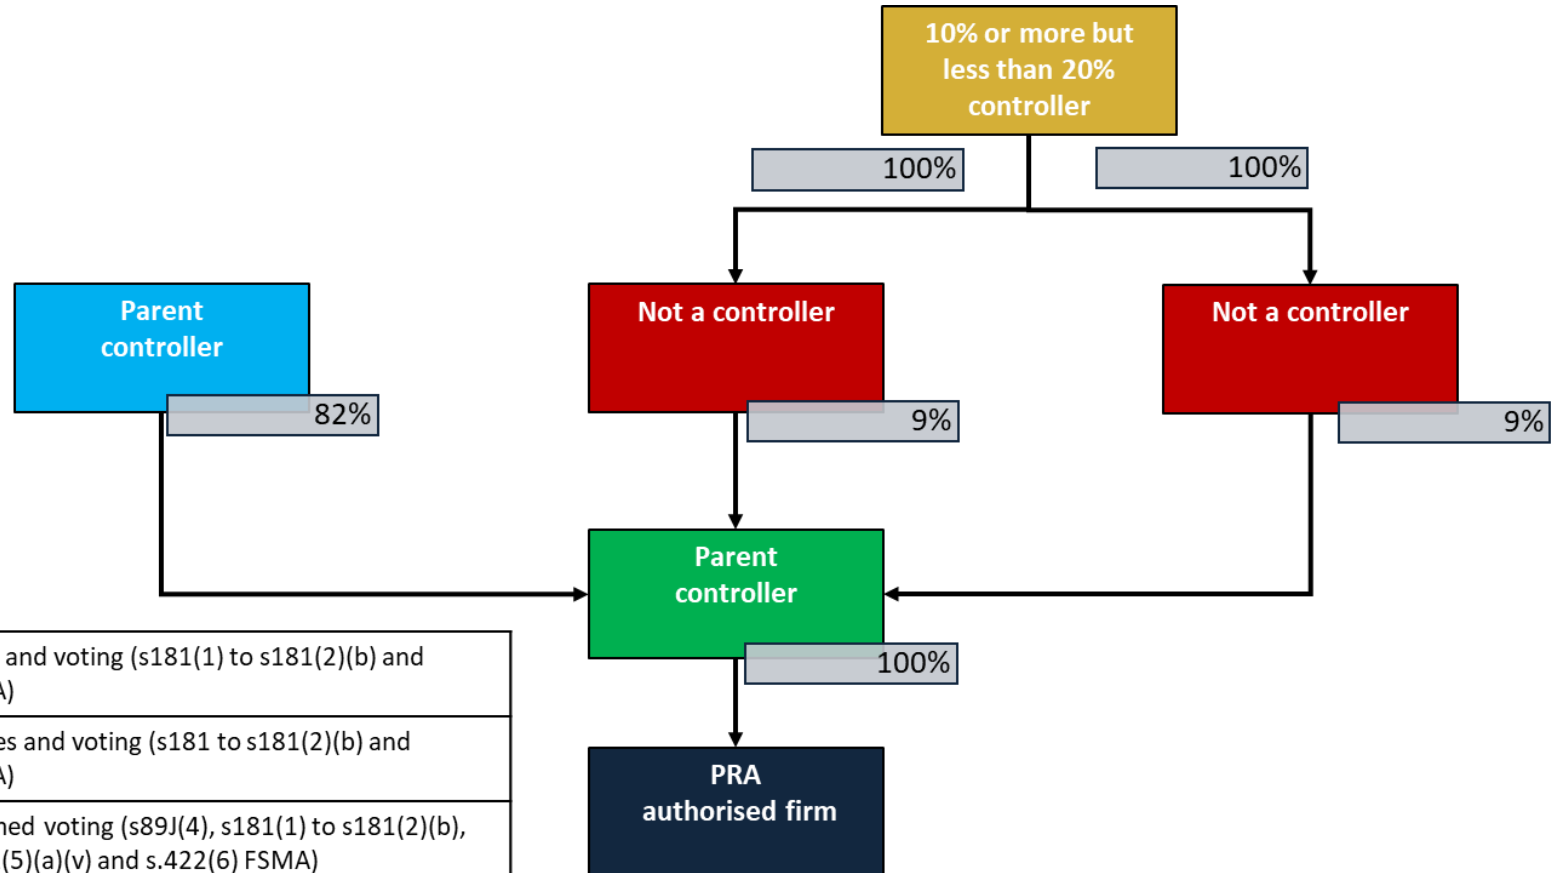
10% or more but less than 20% controller

100%

100%

Parent controller

82%

Not a controller

9%

Not a controller

9%

Parent controller

100%

PRA authorised firm

and voting (s181(1) to s181(2)(b) and
A)

es and voting (s181 to s181(2)(b) and
A)

ned voting (s89J(4), s181(1) to s181(2)(b),
(5)(a)(v) and s.422(6) FSMA)